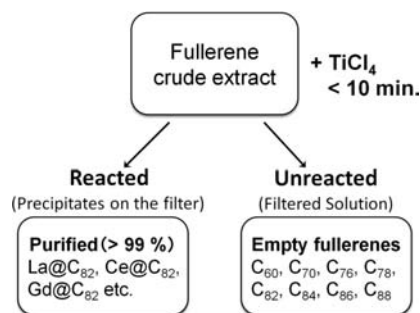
Fullerene crude extract

+ $TiCl_4$
< 10 min.

Reacted
(Precipitates on the filter)

Purified (> 99 %)
La@$C_{82}$, Ce@$C_{82}$, Gd@$C_{82}$ etc.

Unreacted
(Filtered Solution)

Empty fullerenes
$C_{60}$, $C_{70}$, $C_{76}$, $C_{78}$, $C_{82}$, $C_{84}$, $C_{86}$, $C_{88}$